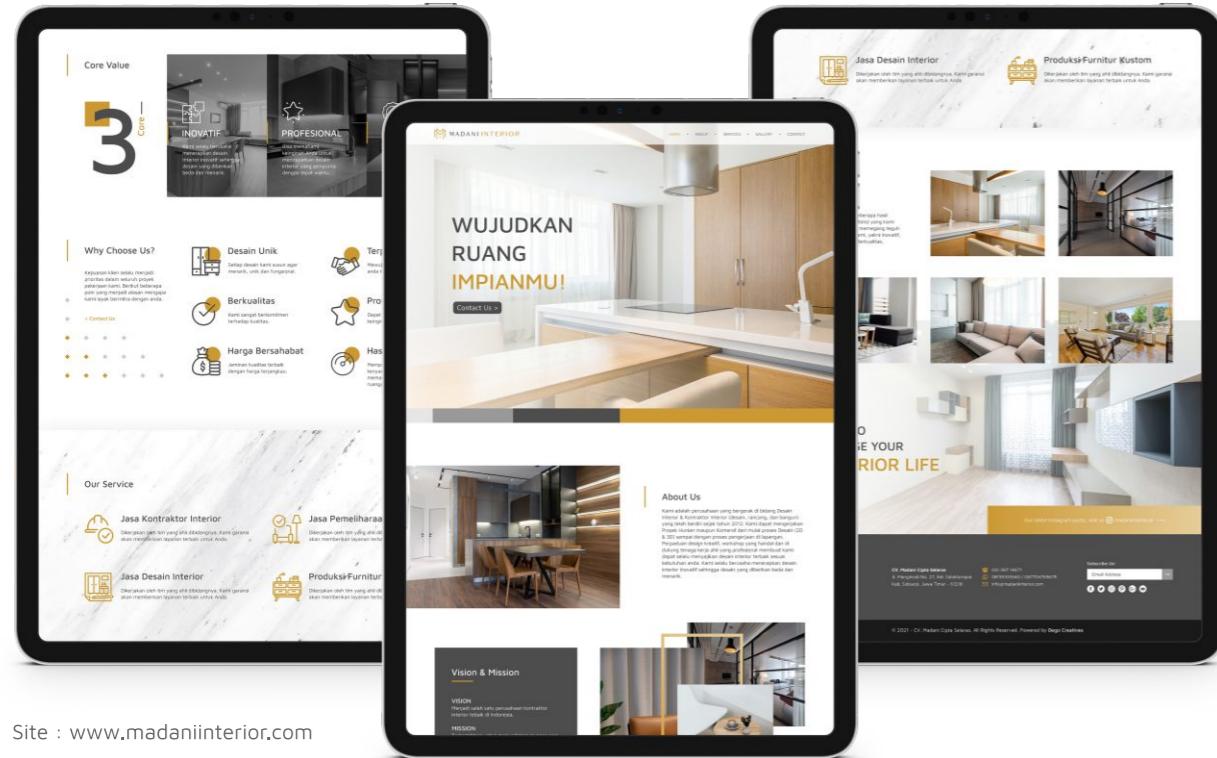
Core Value

3 Core

INOVATIF

PROFESIONAL

Why Choose Us?

Desain Unik

Berkualitas

Harga Bersahabat

> Contact Us

Our Service

Jasa Kontraktor Interior

Jasa Pemeliharaa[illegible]

Jasa Desain Interior

Produksi Furnitur

MADANI INTERIOR

HOME ABOUT SERVICES GALLERY CONTACT

WUJUDKAN RUANG IMPIANMU!

Contact Us >

About Us

Vision & Mission

VISION

MISSION

Jasa Desain Interior

Produksi Furnitur Kustom

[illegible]GE YOUR
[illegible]RIOR LIFE

© 2021 - CV. Madani Cipta Selaras. All Rights Reserved. Powered by Dego Creatives

Site : www.madaniinterior.com